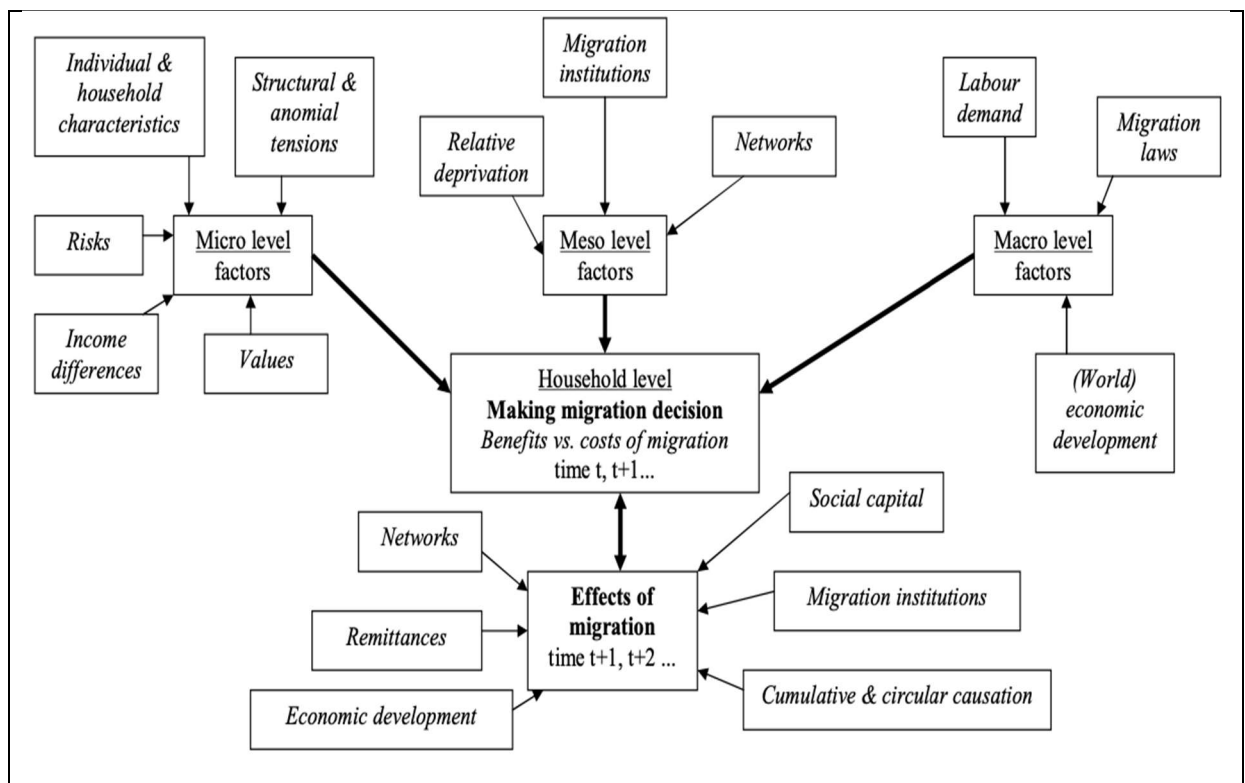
Individual & household characteristics

Structural & anomial tensions

Migration institutions

Relative deprivation

Networks

Labour demand

Migration laws

Risks

Micro level factors

Meso level factors

Macro level factors

Income differences

Values

Household level
**Making migration decision**
*Benefits vs. costs of migration*
time t, t+1...

(World) economic development

Social capital

Networks

Effects of migration
time t+1, t+2 ...

Migration institutions

Remittances

Cumulative & circular causation

Economic development